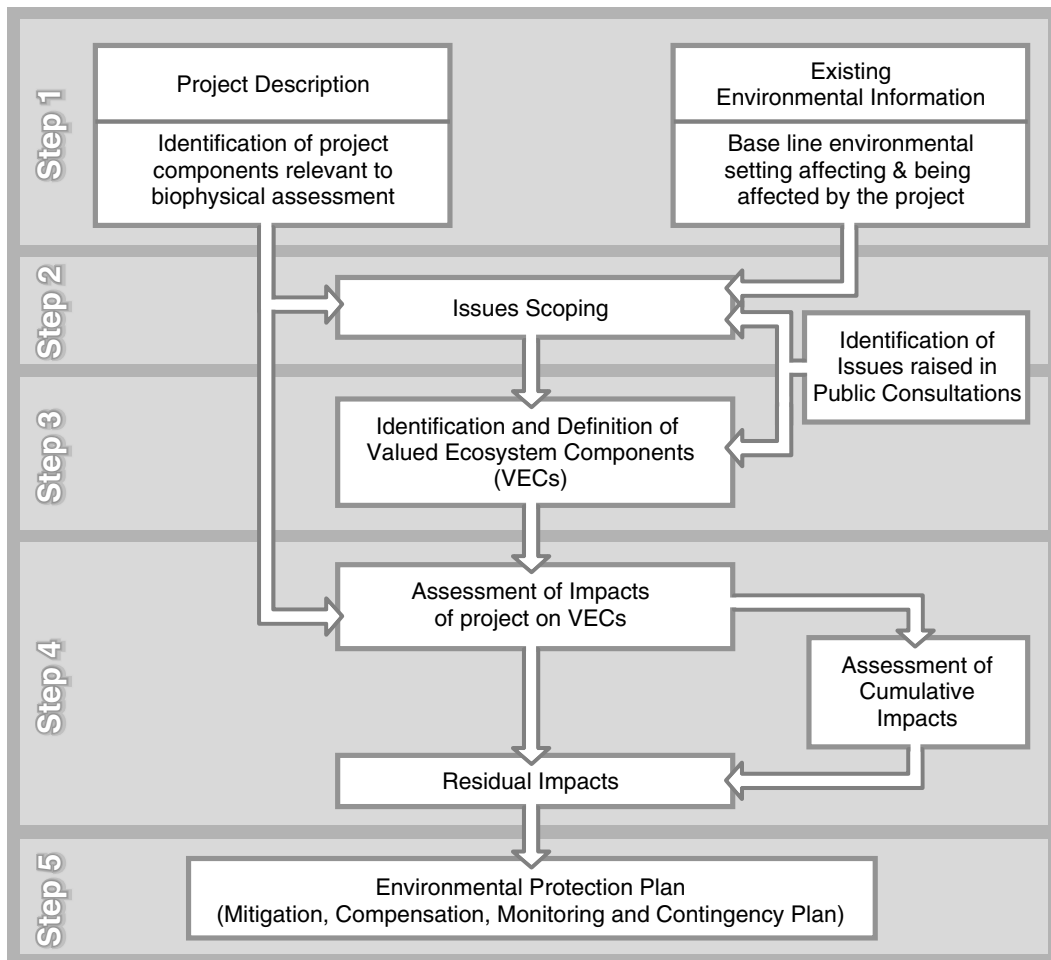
Step 1

Project Description

Identification of project components relevant to biophysical assessment

Existing Environmental Information

Base line environmental setting affecting & being affected by the project

Step 2

Issues Scoping

Identification of Issues raised in Public Consultations

Step 3

Identification and Definition of Valued Ecosystem Components (VECs)

Step 4

Assessment of Impacts of project on VECs

Assessment of Cumulative Impacts

Residual Impacts

Step 5

Environmental Protection Plan (Mitigation, Compensation, Monitoring and Contingency Plan)